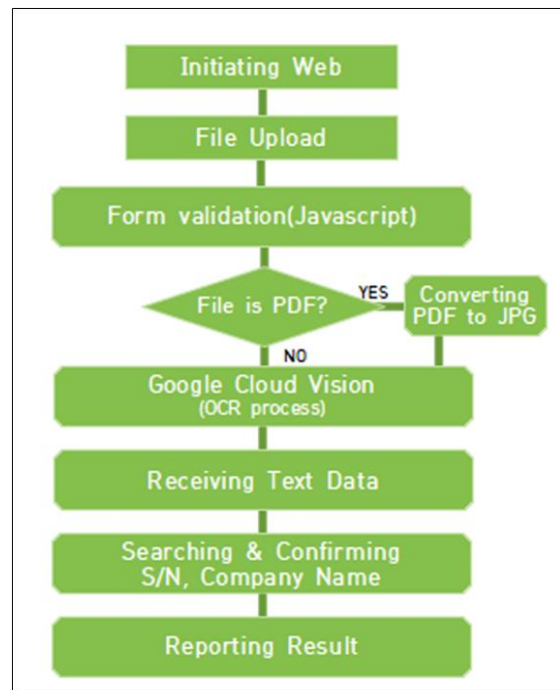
Initiating Web

File Upload

Form validation(Javascript)

File is PDF?

YES

Converting PDF to JPG

NO

Google Cloud Vision
(OCR process)

Receiving Text Data

Searching & Confirming S/N, Company Name

Reporting Result